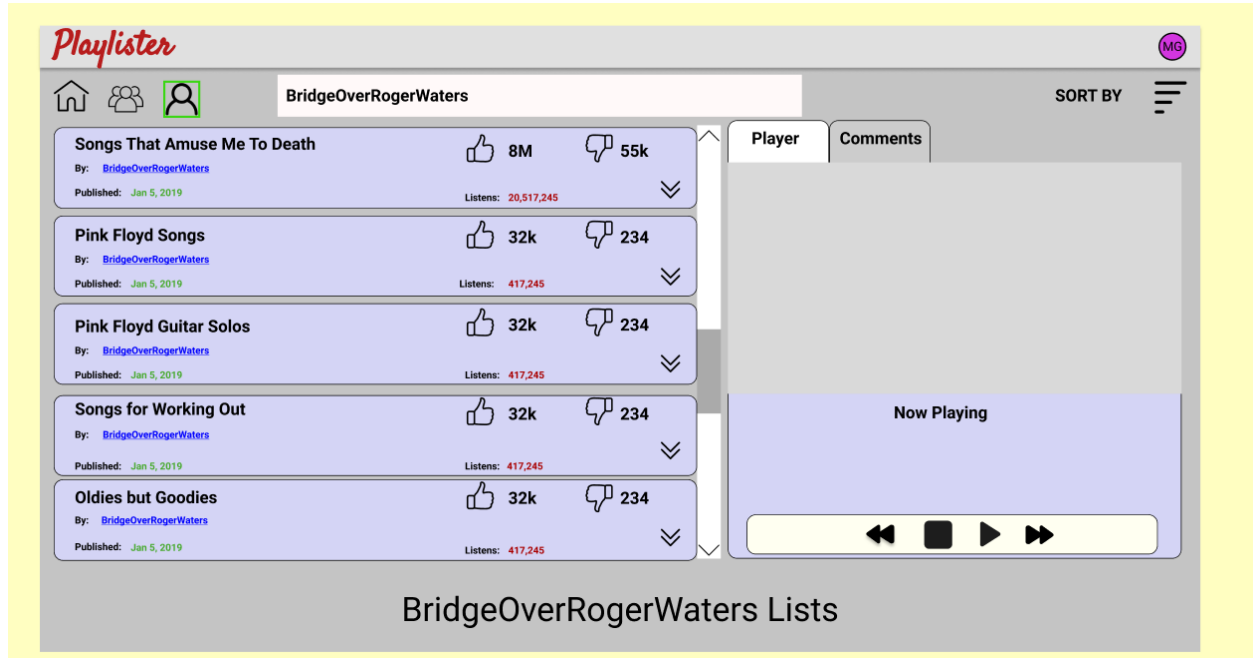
Playlister

MG

BridgeOverRogerWaters

SORT BY

Songs That Amuse Me To Death
By: BridgeOverRogerWaters
Published: Jan 5, 2019
8M 55k
Listens: 20,517,245

Pink Floyd Songs
By: BridgeOverRogerWaters
Published: Jan 5, 2019
32k 234
Listens: 417,245

Pink Floyd Guitar Solos
By: BridgeOverRogerWaters
Published: Jan 5, 2019
32k 234
Listens: 417,245

Songs for Working Out
By: BridgeOverRogerWaters
Published: Jan 5, 2019
32k 234
Listens: 417,245

Oldies but Goodies
By: BridgeOverRogerWaters
Published: Jan 5, 2019
32k 234
Listens: 417,245

Player
Comments

Now Playing

BridgeOverRogerWaters Lists